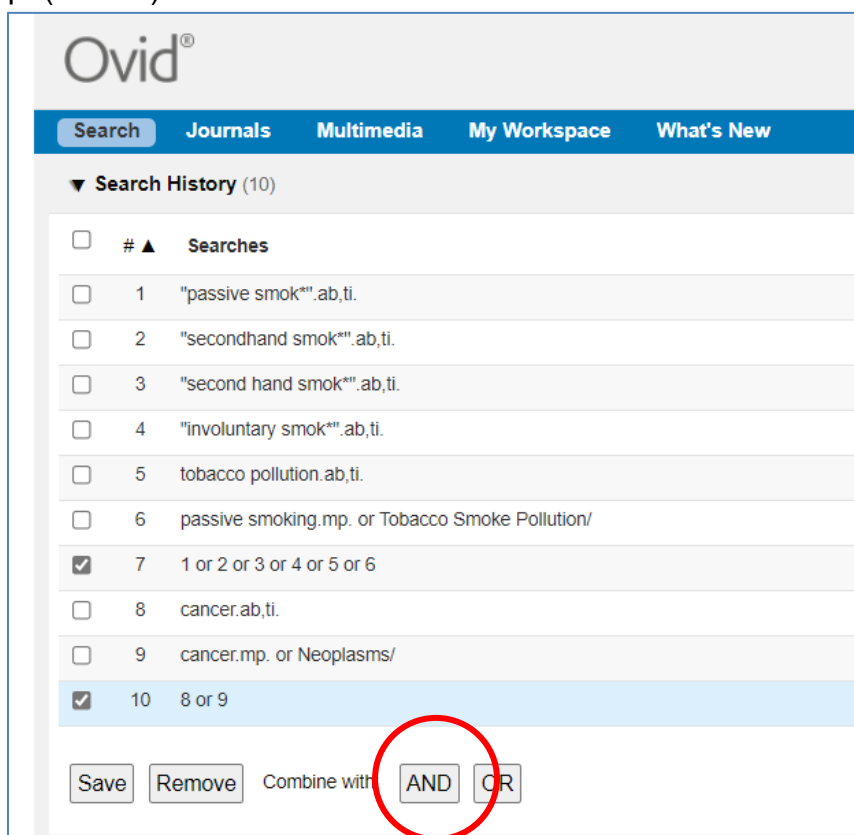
Ovid®

Search Journals Multimedia My Workspace What's New

▼ Search History (10)

| # ▲ | Searches |
|---|---|
| 1 | "passive smok*".ab,ti. |
| 2 | "secondhand smok*".ab,ti. |
| 3 | "second hand smok*".ab,ti. |
| 4 | "involuntary smok*".ab,ti. |
| 5 | tobacco pollution.ab,ti. |
| 6 | passive smoking.mp. or Tobacco Smoke Pollution/ |
| 7 | 1 or 2 or 3 or 4 or 5 or 6 |
| 8 | cancer.ab,ti. |
| 9 | cancer.mp. or Neoplasms/ |
| 10 | 8 or 9 |

Save Remove Combine with: AND OR